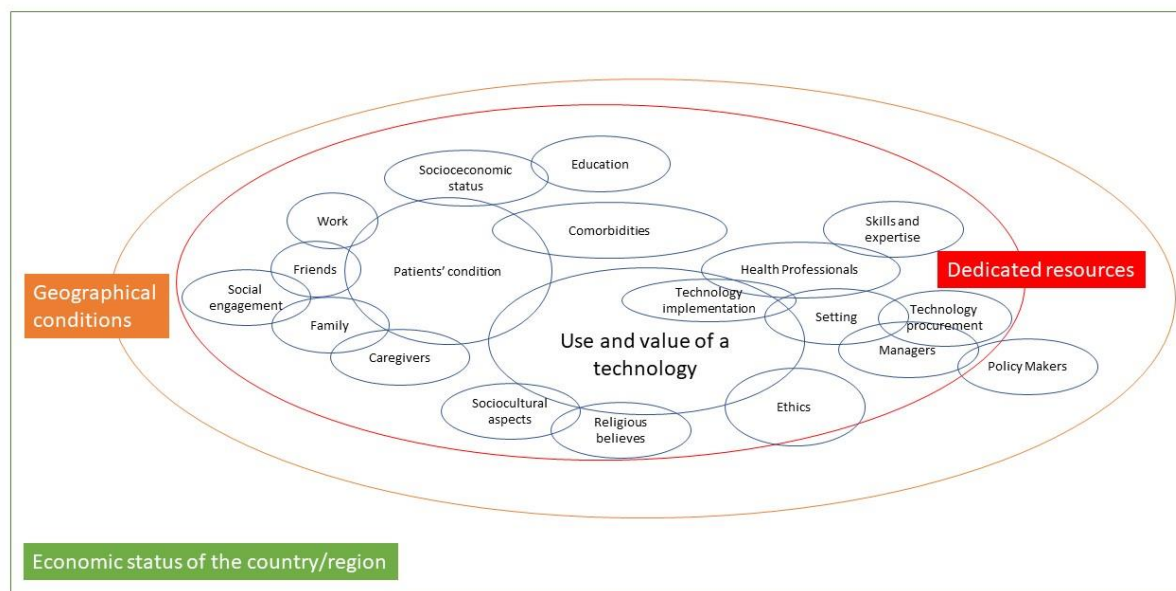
Socioeconomic status

Education

Work

Comorbidities

Skills and expertise

Friends

Patients' condition

Health Professionals

Dedicated resources

Geographical conditions

Social engagement

Technology implementation

Setting

Technology procurement

Family

Managers

Caregivers

Use and value of a technology

Policy Makers

Sociocultural aspects

Religious believes

Ethics

Economic status of the country/region